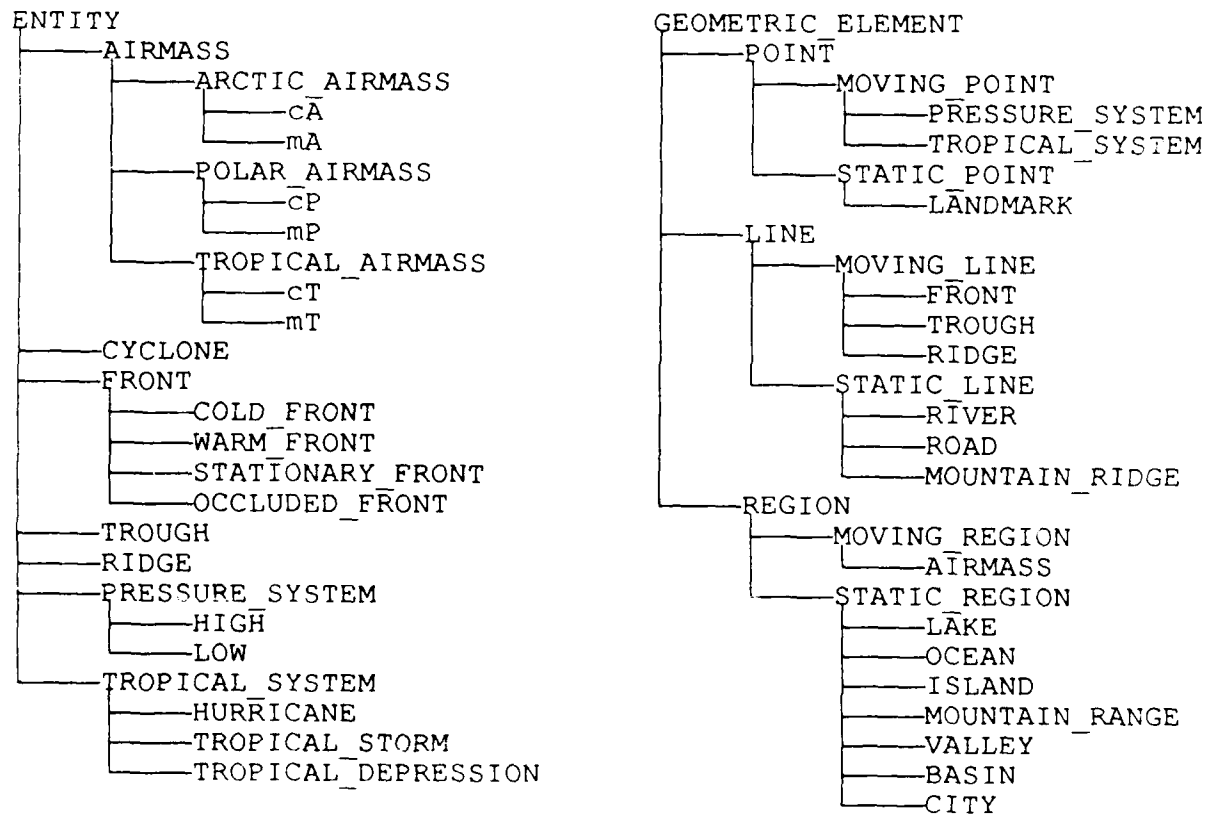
ENTITY
AIRMASS
ARCTIC_AIRMASS
cA
mA
POLAR_AIRMASS
cP
mP
TROPICAL_AIRMASS
cT
mT
CYCLONE
FRONT
COLD_FRONT
WARM_FRONT
STATIONARY_FRONT
OCCLUDED_FRONT
TROUGH
RIDGE
PRESSURE_SYSTEM
HIGH
LOW
TROPICAL_SYSTEM
HURRICANE
TROPICAL_STORM
TROPICAL_DEPRESSION

GEOMETRIC_ELEMENT
POINT
MOVING_POINT
PRESSURE_SYSTEM
TROPICAL_SYSTEM
STATIC_POINT
LANDMARK
LINE
MOVING_LINE
FRONT
TROUGH
RIDGE
STATIC_LINE
RIVER
ROAD
MOUNTAIN_RIDGE
REGION
MOVING_REGION
AIRMASS
STATIC_REGION
LAKE
OCEAN
ISLAND
MOUNTAIN_RANGE
VALLEY
BASIN
CITY